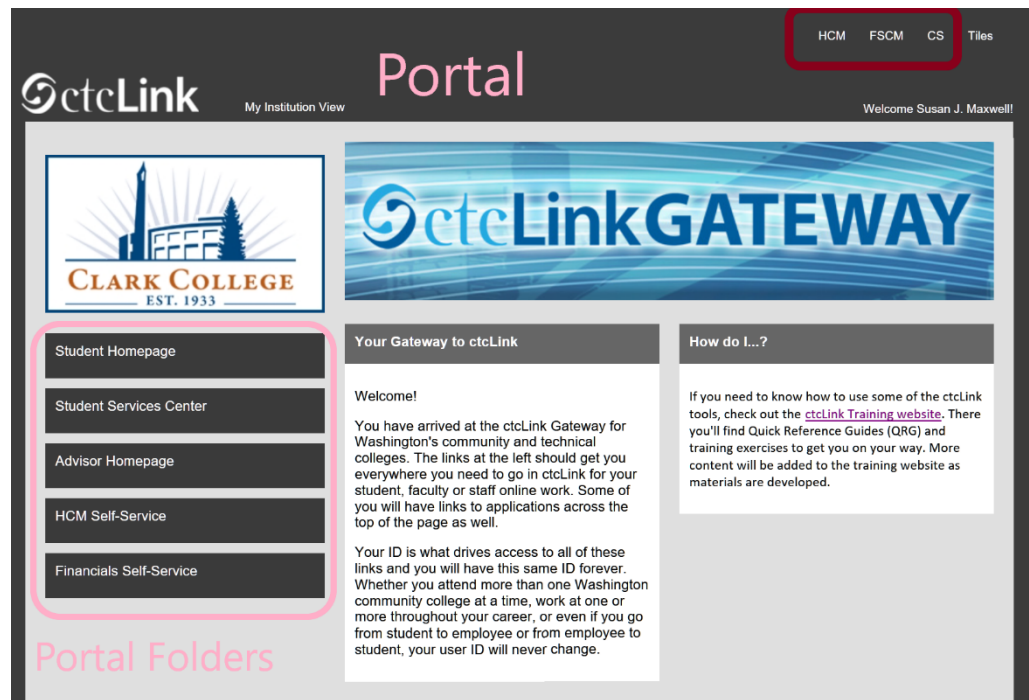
HCM FSCM CS Tiles

ctcLink

Portal

My Institution View

Welcome Susan J. Maxwell!

CLARK COLLEGE
EST. 1933

ctcLinkGATEWAY

Student Homepage

Student Services Center

Advisor Homepage

HCM Self-Service

Financials Self-Service

Portal Folders

Your Gateway to ctcLink

Welcome!

You have arrived at the ctcLink Gateway for Washington's community and technical colleges. The links at the left should get you everywhere you need to go in ctcLink for your student, faculty or staff online work. Some of you will have links to applications across the top of the page as well.

Your ID is what drives access to all of these links and you will have this same ID forever. Whether you attend more than one Washington community college at a time, work at one or more throughout your career, or even if you go from student to employee or from employee to student, your user ID will never change.

How do I...?

If you need to know how to use some of the ctcLink tools, check out the ctcLink Training website. There you'll find Quick Reference Guides (QRG) and training exercises to get you on your way. More content will be added to the training website as materials are developed.